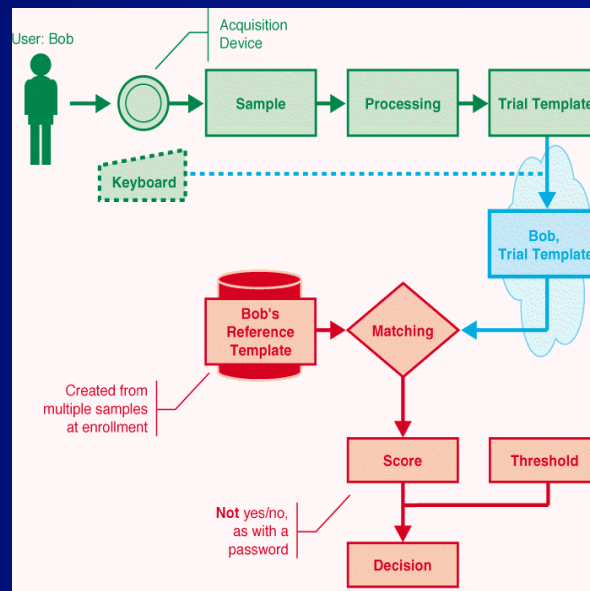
User: Bob

Acquisition Device

Sample

Processing

Trial Template

Keyboard

Bob, Trial Template

Bob's Reference Template

Matching

Created from multiple samples at enrollment

Score

Threshold

Not yes/no, as with a password

Decision